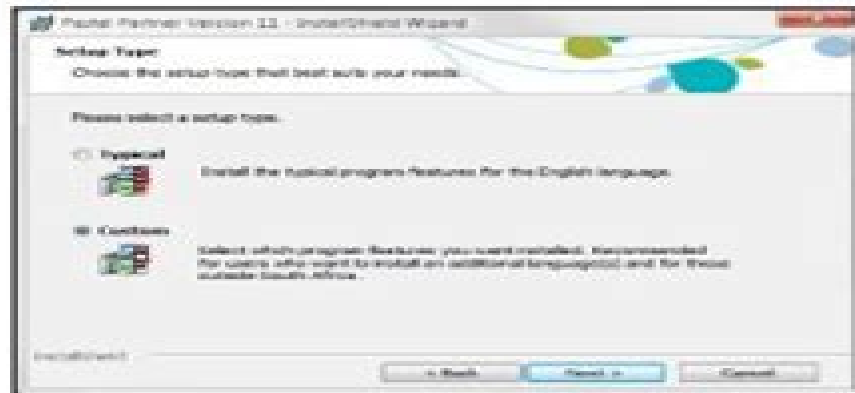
Pastel Partner Version 11 - InstallShield Wizard

Setup Type
Choose the setup type that best suits your needs.

Please select a setup type.

Typical
Install the typical program features for the English language.

Custom
Select which program features you want installed. Recommended for users who want to install an additional language(s) and for those outside South Africa.

InstallShield

< Back
Next >
Cancel